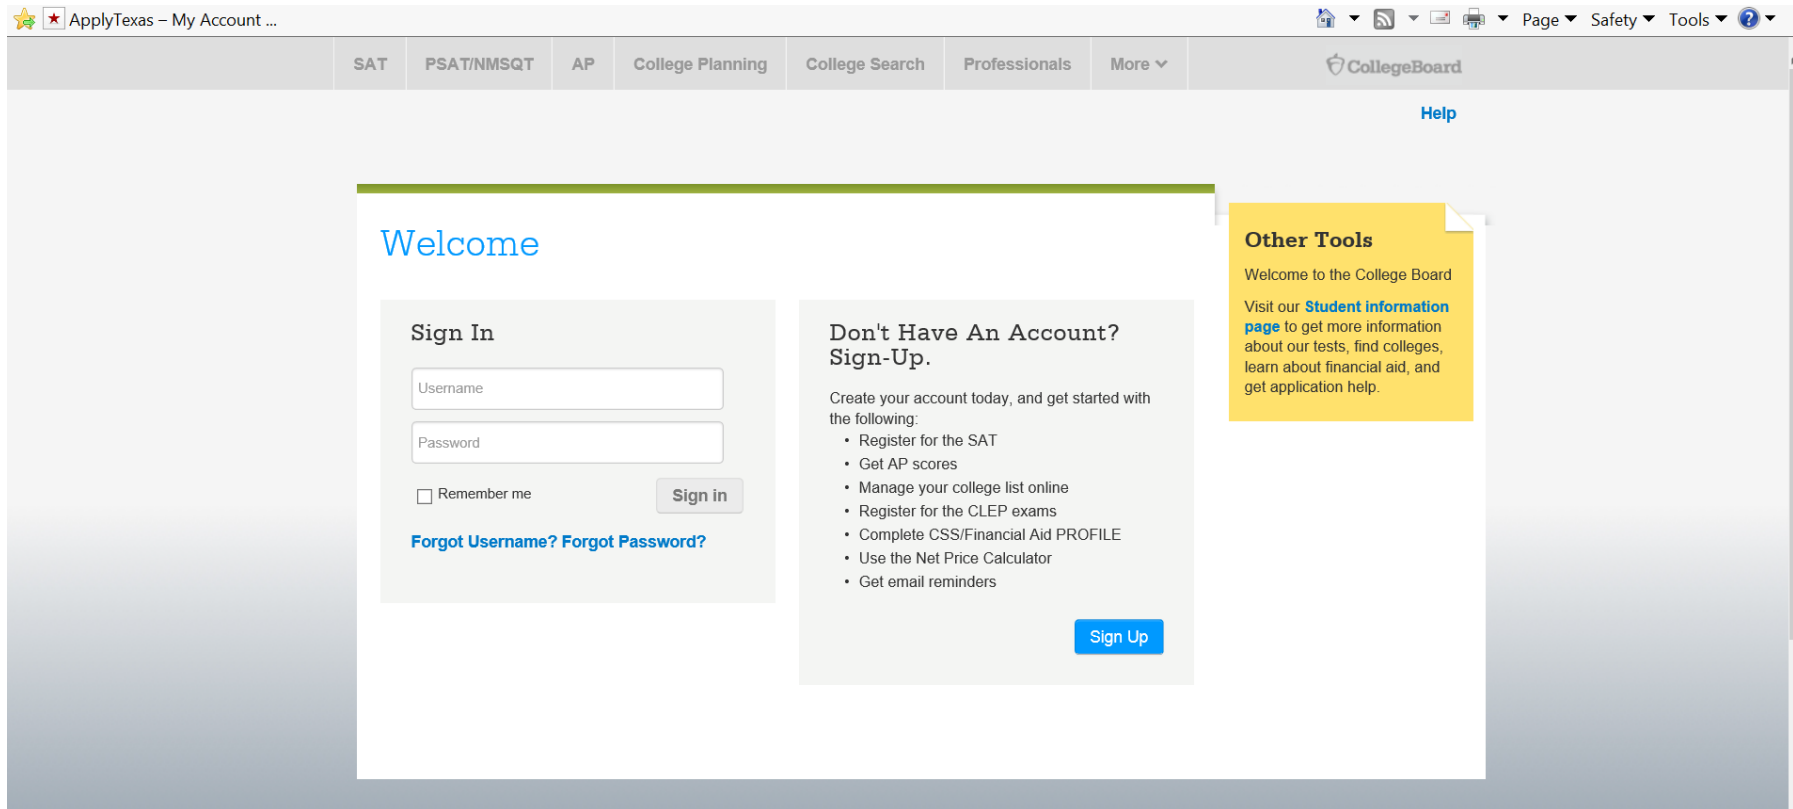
ApplyTexas – My Account ...

Page Safety Tools

SAT PSAT/NMSQT AP College Planning College Search Professionals More

CollegeBoard

Help

Welcome

Sign In

Username

Password

Remember me

Sign in

Forgot Username? Forgot Password?

Don't Have An Account? Sign-Up.

Create your account today, and get started with the following:

- Register for the SAT
- Get AP scores
- Manage your college list online
- Register for the CLEP exams
- Complete CSS/Financial Aid PROFILE
- Use the Net Price Calculator
- Get email reminders

Sign Up

Other Tools

Welcome to the College Board

Visit our Student information page to get more information about our tests, find colleges, learn about financial aid, and get application help.